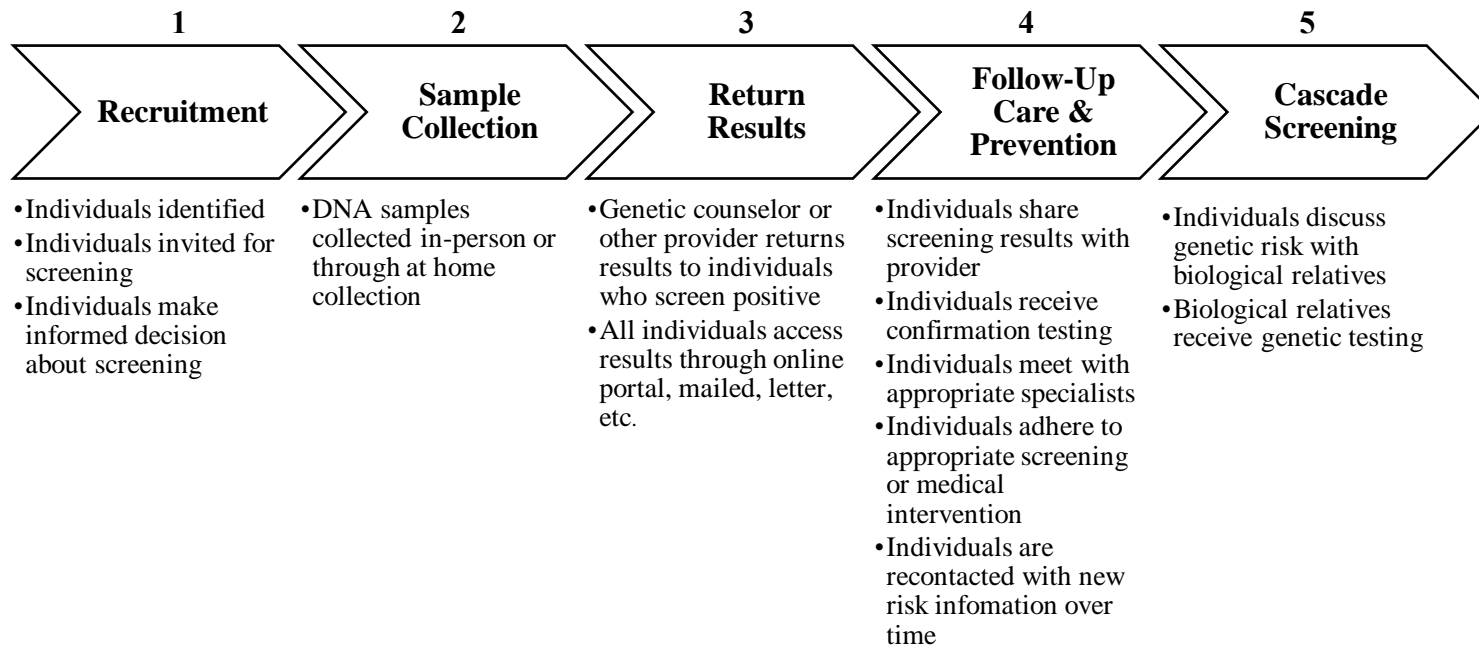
1
Recruitment
•Individuals identified
•Individuals invited for screening
•Individuals make informed decision about screening

2
Sample Collection
•DNA samples collected in-person or through at home collection

3
Return Results
•Genetic counselor or other provider returns results to individuals who screen positive
•All individuals access results through online portal, mailed, letter, etc.

4
Follow-Up Care & Prevention
•Individuals share screening results with provider
•Individuals receive confirmation testing
•Individuals meet with appropriate specialists
•Individuals adhere to appropriate screening or medical intervention
•Individuals are recontacted with new risk infomation over time

5
Cascade Screening
•Individuals discuss genetic risk with biological relatives
•Biological relatives receive genetic testing